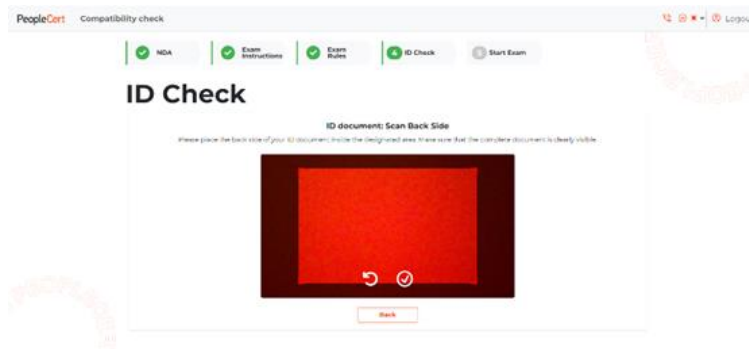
PeopleCert Compatibility check

Logou

NDA

Exam Instructions

Exam Rules

4 ID Check

5 Start Exam

ID Check

ID document: Scan Back Side

Please place the back side of your ID document inside the designated area. Make sure that the complete document is clearly visible.

Back